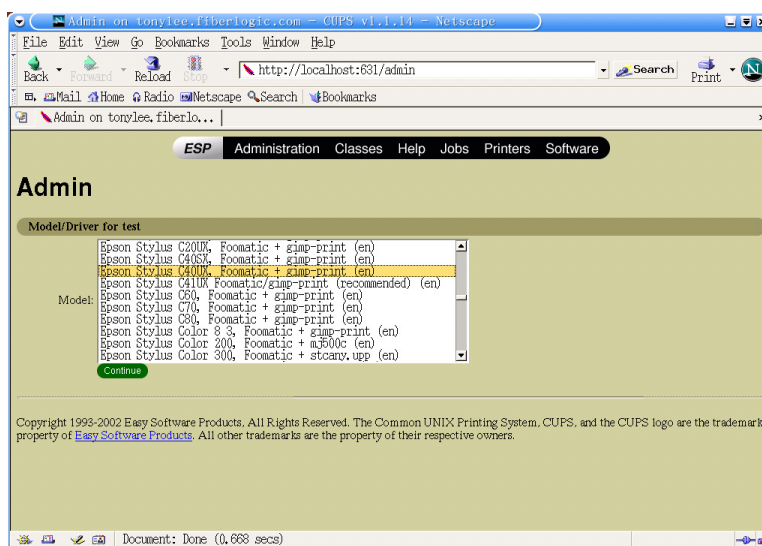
Admin on tonylee.fiberlogic.com - CUPS v1.1.14 - Netscape

File Edit View Go Bookmarks Tools Window Help

Back Forward Reload Stop http://localhost:631/admin Search Print

Mail Home Radio Netscape Search Bookmarks

Admin on tonylee.fiberlo...

ESP Administration Classes Help Jobs Printers Software

Admin

Model/Driver for test

Model:
Epson Stylus C20UX, Foomatic + gimp-print (en)
Epson Stylus C40SX, Foomatic + gimp-print (en)
Epson Stylus C40UX, Foomatic + gimp-print (en)
Epson Stylus C41UX Foomatic/gimp-print (recommended) (en)
Epson Stylus C60, Foomatic + gimp-print (en)
Epson Stylus C70, Foomatic + gimp-print (en)
Epson Stylus C80, Foomatic + gimp-print (en)
Epson Stylus Color 8 3, Foomatic + gimp-print (en)
Epson Stylus Color 200, Foomatic + mj500c (en)
Epson Stylus Color 300, Foomatic + stcany.upp (en)

Continue

Copyright 1993-2002 Easy Software Products, All Rights Reserved. The Common UNIX Printing System, CUPS, and the CUPS logo are the trademark property of Easy Software Products. All other trademarks are the property of their respective owners.

Document: Done (0.668 secs)